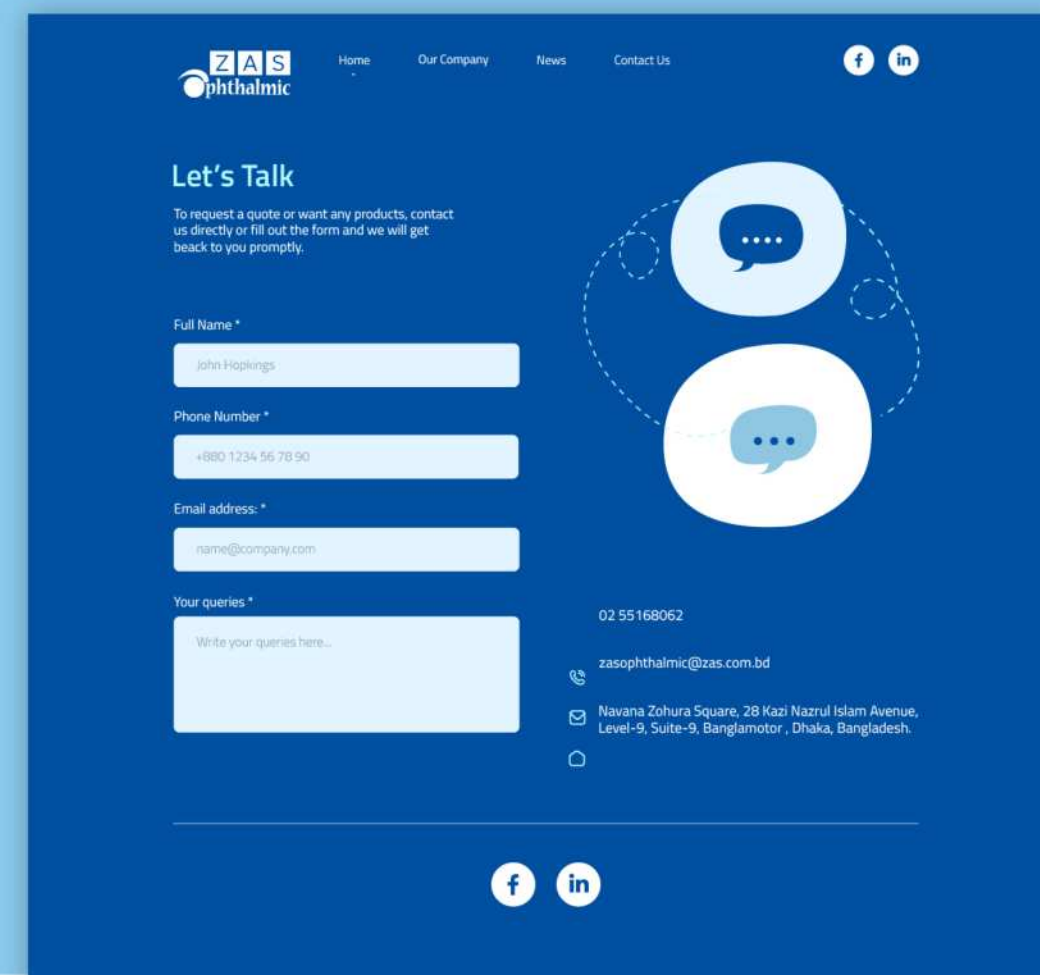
ZAS
Ophthalmic

Home
Our Company
News
Contact Us

f in

Let's Talk

To request a quote or want any products, contact us directly or fill out the form and we will get beack to you promptly.

Full Name *

John Hopkings

Phone Number *

+880 1234 56 78 90

Email address: *

name@company.com

Your queries *

Write your queries here...

02 55168062

zasophthalmic@zas.com.bd

Navana Zohura Square, 28 Kazi Nazrul Islam Avenue, Level-9, Suite-9, Banglamotor , Dhaka, Bangladesh.

f in